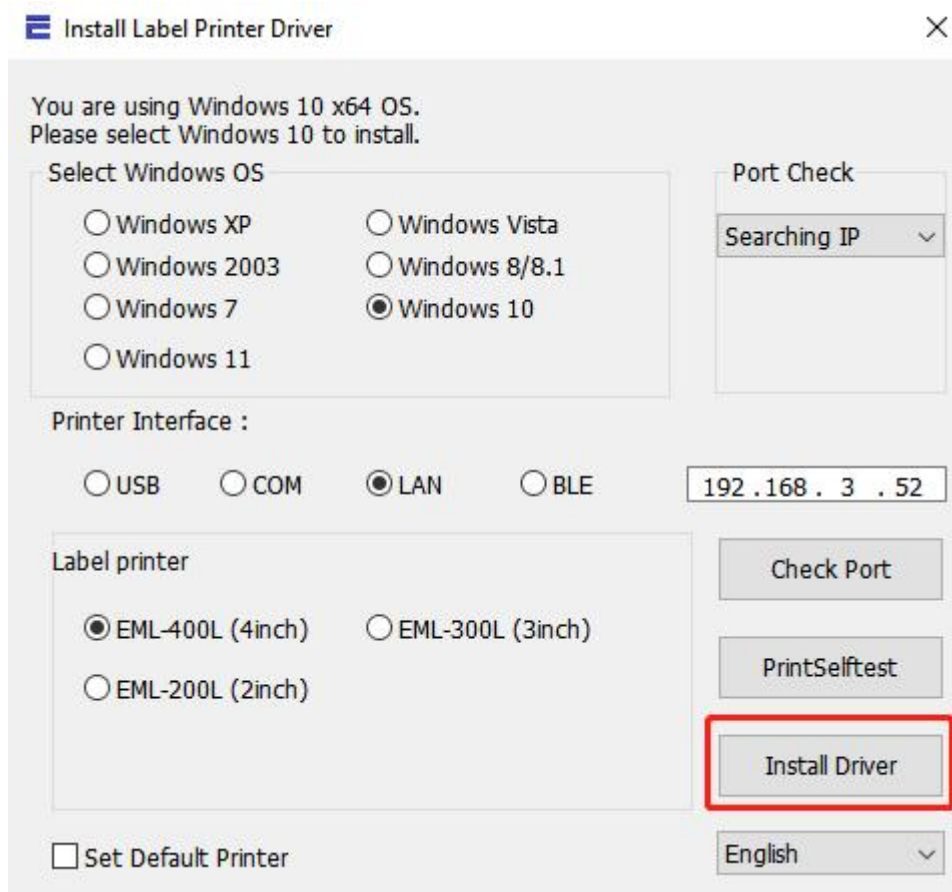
Install Label Printer Driver

×

You are using Windows 10 x64 OS.
Please select Windows 10 to install.

Select Windows OS

Windows XP
Windows Vista
Windows 2003
Windows 8/8.1
Windows 7
Windows 10
Windows 11

Port Check

Searching IP

Printer Interface :

USB
COM
LAN
BLE

192 .168 . 3 . 52

Label printer

EML-400L (4inch)
EML-300L (3inch)
EML-200L (2inch)

Check Port

PrintSelftest

Install Driver

Set Default Printer

English